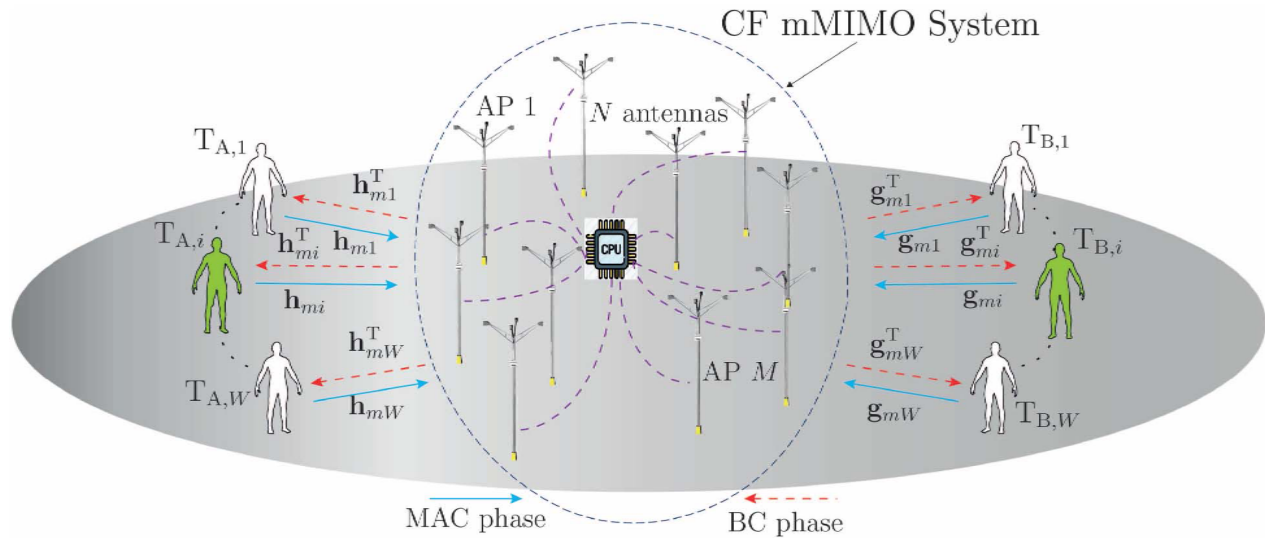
CF mMIMO System

AP 1

$N$ antennas

$T_{A,1}$

$\mathbf{h}_{m1}^{T}$

$\mathbf{h}_{m1}$

$T_{A,i}$

$\mathbf{h}_{mi}^{T}$

$\mathbf{h}_{mi}$

$\mathbf{h}_{mW}^{T}$

$T_{A,W}$

$\mathbf{h}_{mW}$

CPU

AP $M$

$T_{B,1}$

$\mathbf{g}_{m1}^{T}$

$\mathbf{g}_{m1}$

$\mathbf{g}_{mi}^{T}$

$T_{B,i}$

$\mathbf{g}_{mi}$

$\mathbf{g}_{mW}^{T}$

$\mathbf{g}_{mW}$

$T_{B,W}$

MAC phase

BC phase